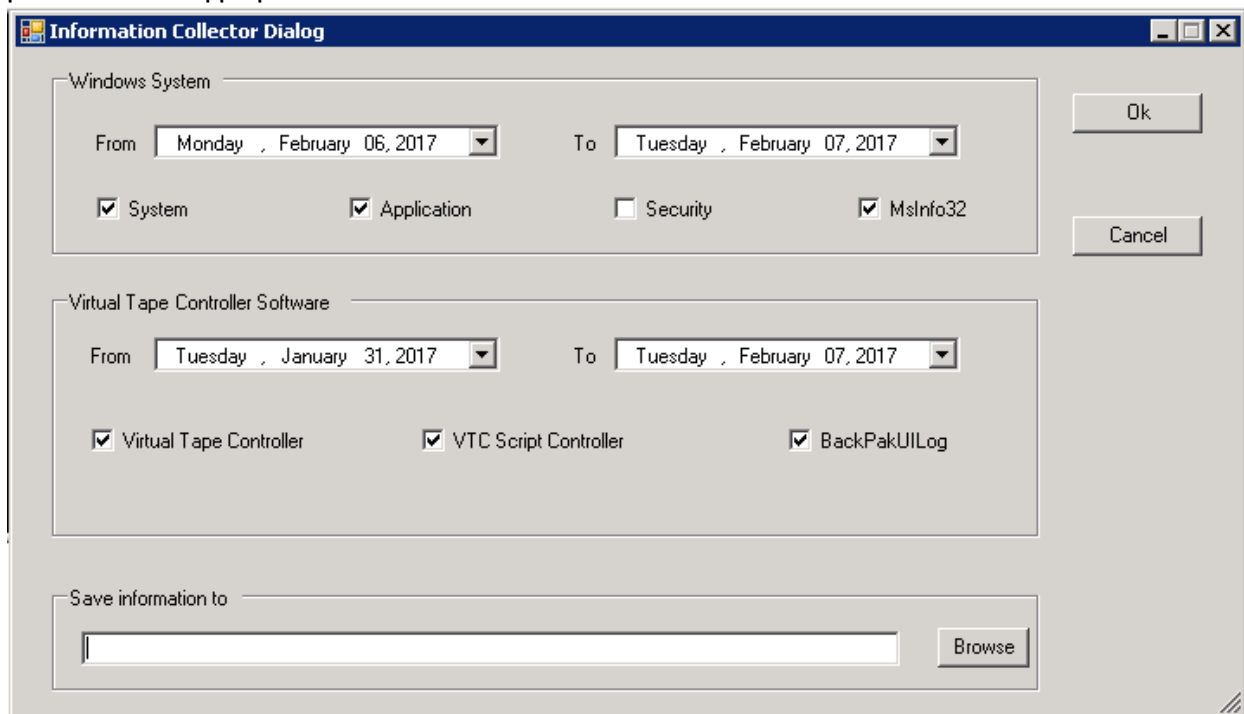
Information Collector Dialog

Windows System

From Monday , February 06, 2017 To Tuesday , February 07, 2017

System Application Security MsInfo32

Ok

Cancel

Virtual Tape Controller Software

From Tuesday , January 31, 2017 To Tuesday , February 07, 2017

Virtual Tape Controller VTC Script Controller BackPakUILog

Save information to

Browse